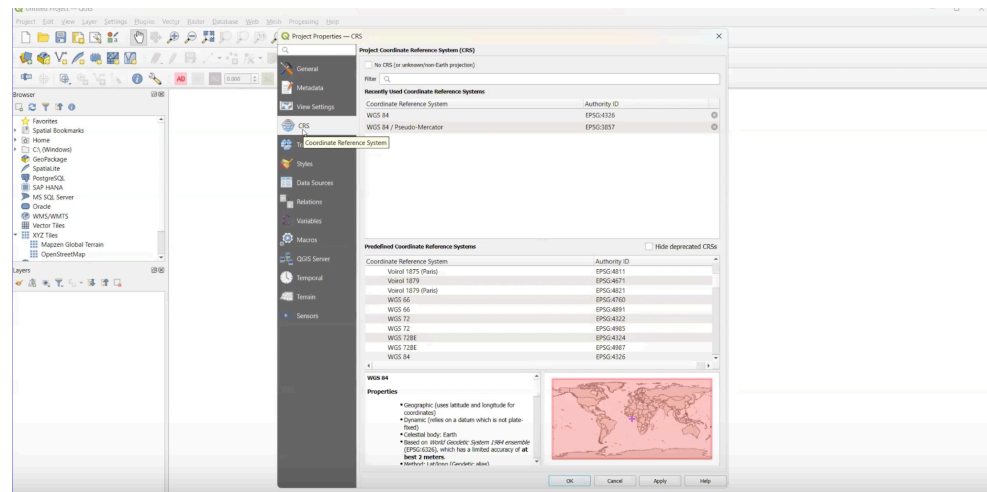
Untitled Project — QGIS

Project Edit View Layer Settings Plugins Vector Raster Database Web Mesh Processing Help

Browser

Favorites
Spatial Bookmarks
Home
C:\ (Windows)
GeoPackage
SpatiaLite
PostgreSQL
SAP HANA
MS SQL Server
Oracle
WMS/WMTS
Vector Tiles
XYZ Tiles
Mapzen Global Terrain
OpenStreetMap

Layers

Project Properties — CRS

General
Metadata
View Settings
CRS
Coordinate Reference System
Styles
Data Sources
Relations
Variables
Macros
QGIS Server
Temporal
Terrain
Sensors

Project Coordinate Reference System (CRS)

No CRS (or unknown/non-Earth projection)

Filter

Recently Used Coordinate Reference Systems

| Coordinate Reference System | Authority ID |
|---|---|
| WGS 84 | EPSG:4326 |
| WGS 84 / Pseudo-Mercator | EPSG:3857 |

Predefined Coordinate Reference Systems

Hide deprecated CRSs

| Coordinate Reference System | Authority ID |
|---|---|
| Voirol 1875 (Paris) | EPSG:4811 |
| Voirol 1879 | EPSG:4671 |
| Voirol 1879 (Paris) | EPSG:4821 |
| WGS 66 | EPSG:4760 |
| WGS 66 | EPSG:4891 |
| WGS 72 | EPSG:4322 |
| WGS 72 | EPSG:4985 |
| WGS 72BE | EPSG:4324 |
| WGS 72BE | EPSG:4987 |
| WGS 84 | EPSG:4326 |

WGS 84

Properties

• Geographic (uses latitude and longitude for coordinates)
• Dynamic (relies on a datum which is not plate-fixed)
• Celestial body: Earth
• Based on World Geodetic System 1984 ensemble (EPSG:6326), which has a limited accuracy of at best 2 meters.
• Method: Lat/long (Geodetic alias)

OK Cancel Apply Help